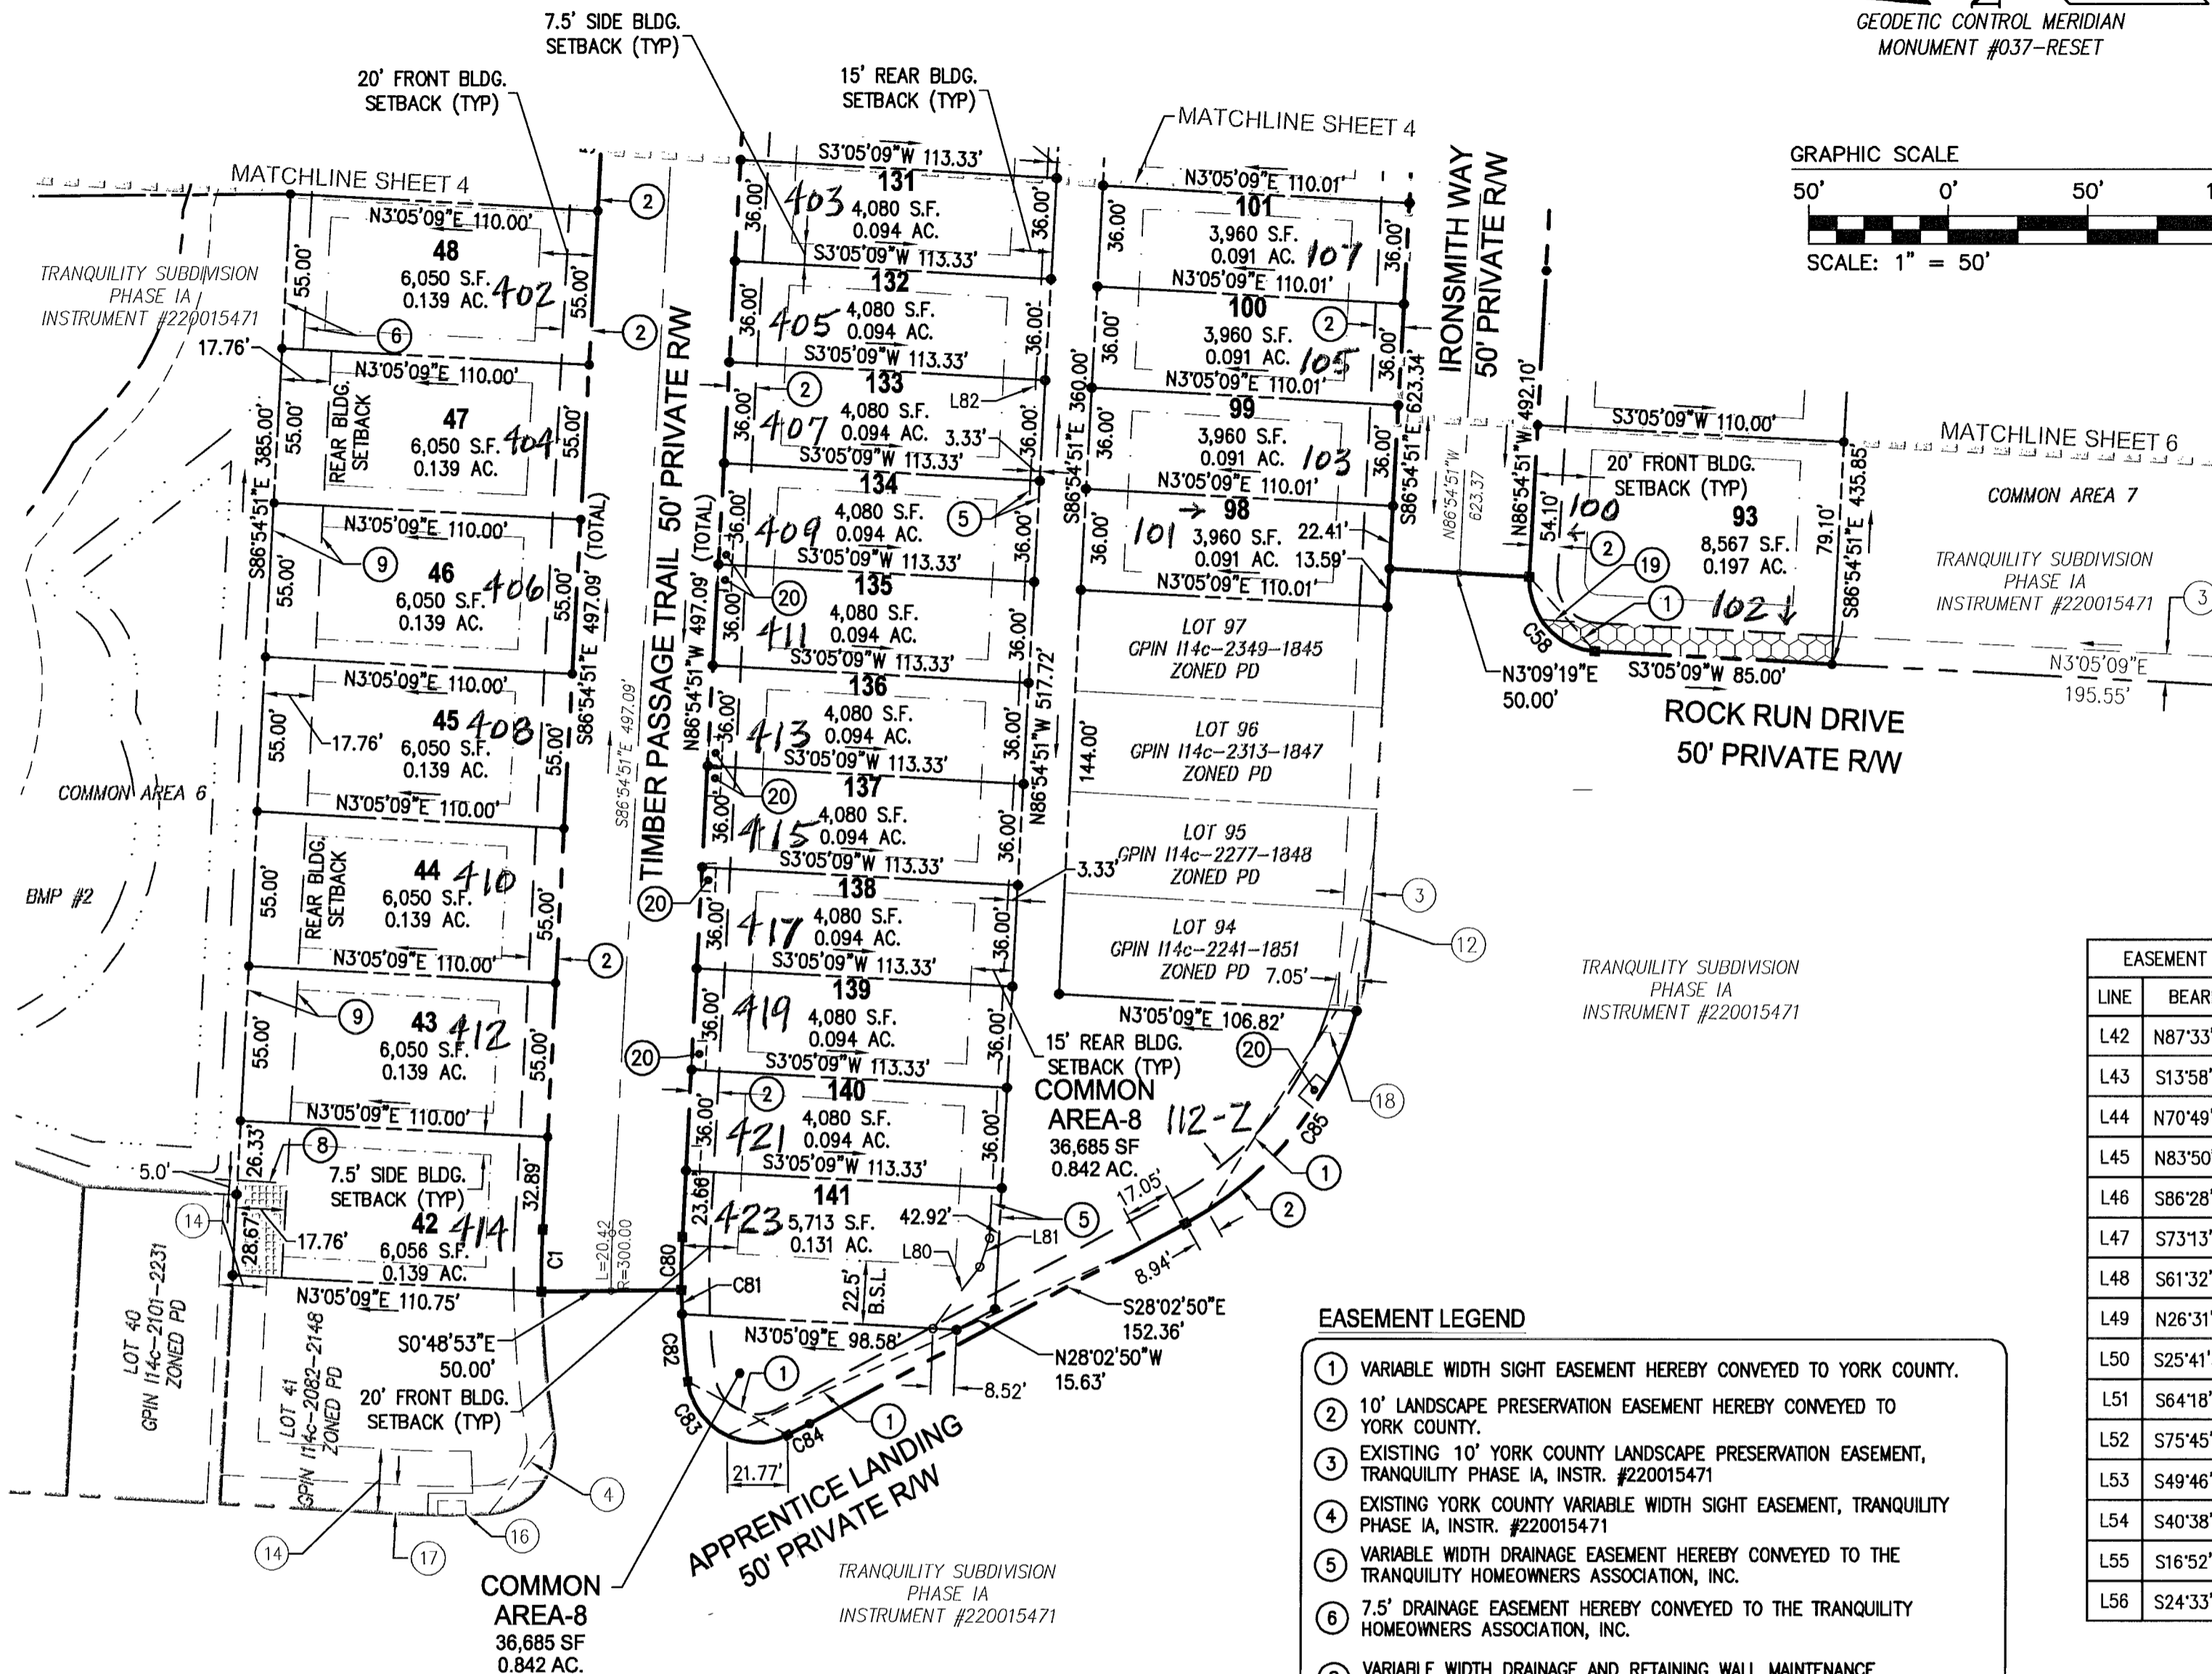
7.5' SIDE BLDG. SETBACK (TYP)

20' FRONT BLDG. SETBACK (TYP)

15' REAR BLDG. SETBACK (TYP)

GEODETIC CONTROL MERIDIAN MONUMENT #037-RESET

MATCHLINE SHEET 4

MATCHLINE SHEET 4

GRAPHIC SCALE
50' 0' 50'
SCALE: 1" = 50'

IRONSMITH WAY 50' PRIVATE R/W

MATCHLINE SHEET 6

COMMON AREA 7

TRANQUILITY SUBDIVISION PHASE IA INSTRUMENT #220015471

TRANQUILITY SUBDIVISION PHASE IA INSTRUMENT #220015471

S3°05'09"W 113.33'
131
403
4,080 S.F.
0.094 AC.
S3°05'09"W 113.33'
132
405
4,080 S.F.
0.094 AC.
S3°05'09"W 113.33'
133
407
4,080 S.F.
0.094 AC.
L82
3.33'
S3°05'09"W 113.33'
134
409
4,080 S.F.
0.094 AC.
S3°05'09"W 113.33'
135
411
4,080 S.F.
0.094 AC.
S3°05'09"W 113.33'
136
413
4,080 S.F.
0.094 AC.
S3°05'09"W 113.33'
137
415
4,080 S.F.
0.094 AC.
S3°05'09"W 113.33'
138
417
4,080 S.F.
0.094 AC.
S3°05'09"W 113.33'
139
419
4,080 S.F.
0.094 AC.
S3°05'09"W 113.33'
140
421
4,080 S.F.
0.094 AC.
S3°05'09"W 113.33'
141
423
5,713 S.F.
0.131 AC.
42.92'
L80
L81
22.5' B.S.L.

N3°05'09"E 110.01'
101
3,960 S.F.
0.091 AC. 107
N3°05'09"E 110.01'
100
3,960 S.F.
0.091 AC. 105
N3°05'09"E 110.01'
99
3,960 S.F.
0.091 AC. 103
N3°05'09"E 110.01'
98
101 →
3,960 S.F.
0.091 AC.
22.41'
13.59'
N3°05'09"E 110.01'

LOT 97 GPIN I14c-2349-1845 ZONED PD
LOT 96 GPIN I14c-2313-1847 ZONED PD
LOT 95 GPIN I14c-2277-1848 ZONED PD
LOT 94 GPIN I14c-2241-1851 ZONED PD
7.05'
3.33'
144.00'
N3°05'09"E 106.82'
15' REAR BLDG. SETBACK (TYP)
COMMON AREA-8 36,685 SF 0.842 AC.
112-Z

S86°54'51"E 360.00'
N86°54'51"W 517.72'
S86°54'51"E 623.34'
N86°54'51"W 623.37
N86°54'51"W 492.10'
36.00'

S3°05'09"W 110.00'
20' FRONT BLDG. SETBACK (TYP)
93
8,567 S.F.
0.197 AC.
100
102 ↓
54.10'
79.10'
S86°54'51"E 435.85'
C58
N3°09'19"E 50.00'
S3°05'09"W 85.00'
ROCK RUN DRIVE 50' PRIVATE R/W
N3°05'09"E 195.55'

TRANQUILITY SUBDIVISION PHASE IA INSTRUMENT #220015471

N3°05'09"E 110.00'
48
6,050 S.F.
0.139 AC. 402
17.76'
N3°05'09"E 110.00'
47
6,050 S.F.
0.139 AC. 404
REAR BLDG. SETBACK
N3°05'09"E 110.00'
46
6,050 S.F.
0.139 AC. 406
N3°05'09"E 110.00'
45 408
6,050 S.F.
0.139 AC.
17.76'
N3°05'09"E 110.00'
44 410
6,050 S.F.
0.139 AC.
REAR BLDG. SETBACK
N3°05'09"E 110.00'
43 412
6,050 S.F.
0.139 AC.
N3°05'09"E 110.00'
7.5' SIDE BLDG. SETBACK (TYP)
42 414
6,056 S.F.
0.139 AC.
17.76'
26.33'
28.67'
32.89'
5.0'
N3°05'09"E 110.75'
S86°54'51"E 385.00'
55.00'
S86°54'51"E 497.09' (TOTAL)
S86°54'51"E 497.09'
N86°54'51"W 497.09' (TOTAL)
TIMBER PASSAGE TRAIL 50' PRIVATE R/W
C1
L=20.42
R=300.00
C80
C81
23.66'
C82
C83
C84
21.77'

S0°48'53"E 50.00'
20' FRONT BLDG. SETBACK (TYP)
N3°05'09"E 98.58'
17.05'
8.94'
S28°02'50"E 152.36'
N28°02'50"W 15.63'
8.52'

COMMON AREA 6
BMP #2
TRANQUILITY SUBDIVISION PHASE IA INSTRUMENT #220015471
LOT 40 GPIN I14c-2101-2231 ZONED PD
LOT 41 GPIN I14c-2082-2148 ZONED PD

COMMON AREA-8 36,685 SF 0.842 AC.

APPRENTICE LANDING 50' PRIVATE R/W

TRANQUILITY SUBDIVISION PHASE IA INSTRUMENT #220015471

1 2 3 4 5 6 8 9 12 14 16 17 18 19 20

EASEMENT LEGEND
1 VARIABLE WIDTH SIGHT EASEMENT HEREBY CONVEYED TO YORK COUNTY.
2 10' LANDSCAPE PRESERVATION EASEMENT HEREBY CONVEYED TO YORK COUNTY.
3 EXISTING 10' YORK COUNTY LANDSCAPE PRESERVATION EASEMENT, TRANQUILITY PHASE IA, INSTR. #220015471
4 EXISTING YORK COUNTY VARIABLE WIDTH SIGHT EASEMENT, TRANQUILITY PHASE IA, INSTR. #220015471
5 VARIABLE WIDTH DRAINAGE EASEMENT HEREBY CONVEYED TO THE TRANQUILITY HOMEOWNERS ASSOCIATION, INC.
6 7.5' DRAINAGE EASEMENT HEREBY CONVEYED TO THE TRANQUILITY HOMEOWNERS ASSOCIATION, INC.
VARIABLE WIDTH DRAINAGE AND RETAINING WALL MAINTENANCE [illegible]

| EASEMENT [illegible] | |
|---|---|
| LINE | BEAR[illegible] |
| L42 | N87°33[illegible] |
| L43 | S13°58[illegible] |
| L44 | N70°49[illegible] |
| L45 | N83°50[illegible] |
| L46 | S86°28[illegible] |
| L47 | S73°13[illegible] |
| L48 | S61°32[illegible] |
| L49 | N26°31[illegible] |
| L50 | S25°41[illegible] |
| L51 | S64°18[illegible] |
| L52 | S75°45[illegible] |
| L53 | S49°46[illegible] |
| L54 | S40°38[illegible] |
| L55 | S16°52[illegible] |
| L56 | S24°33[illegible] |